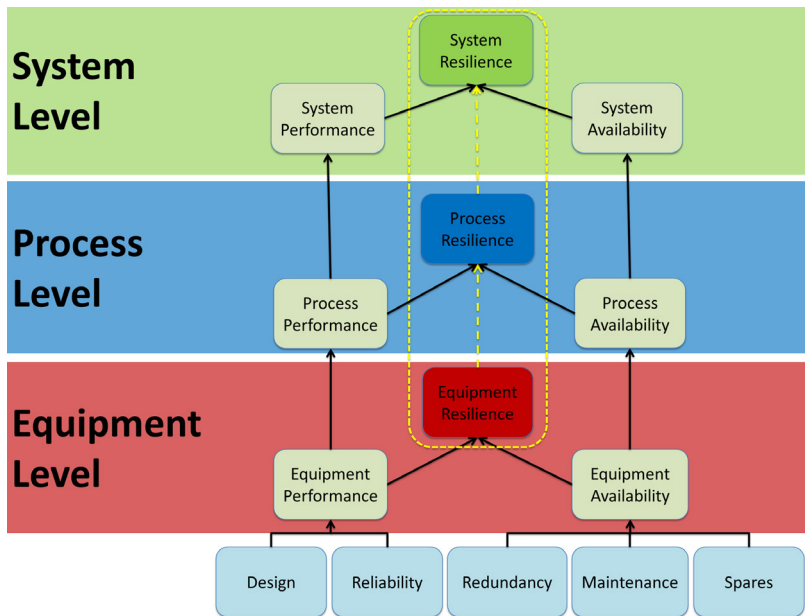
System Level

System Performance

System Resilience

System Availability

Process Level

Process Resilience

Process Performance

Process Availability

Equipment Level

Equipment Resilience

Equipment Performance

Equipment Availability

Design

Reliability

Redundancy

Maintenance

Spares